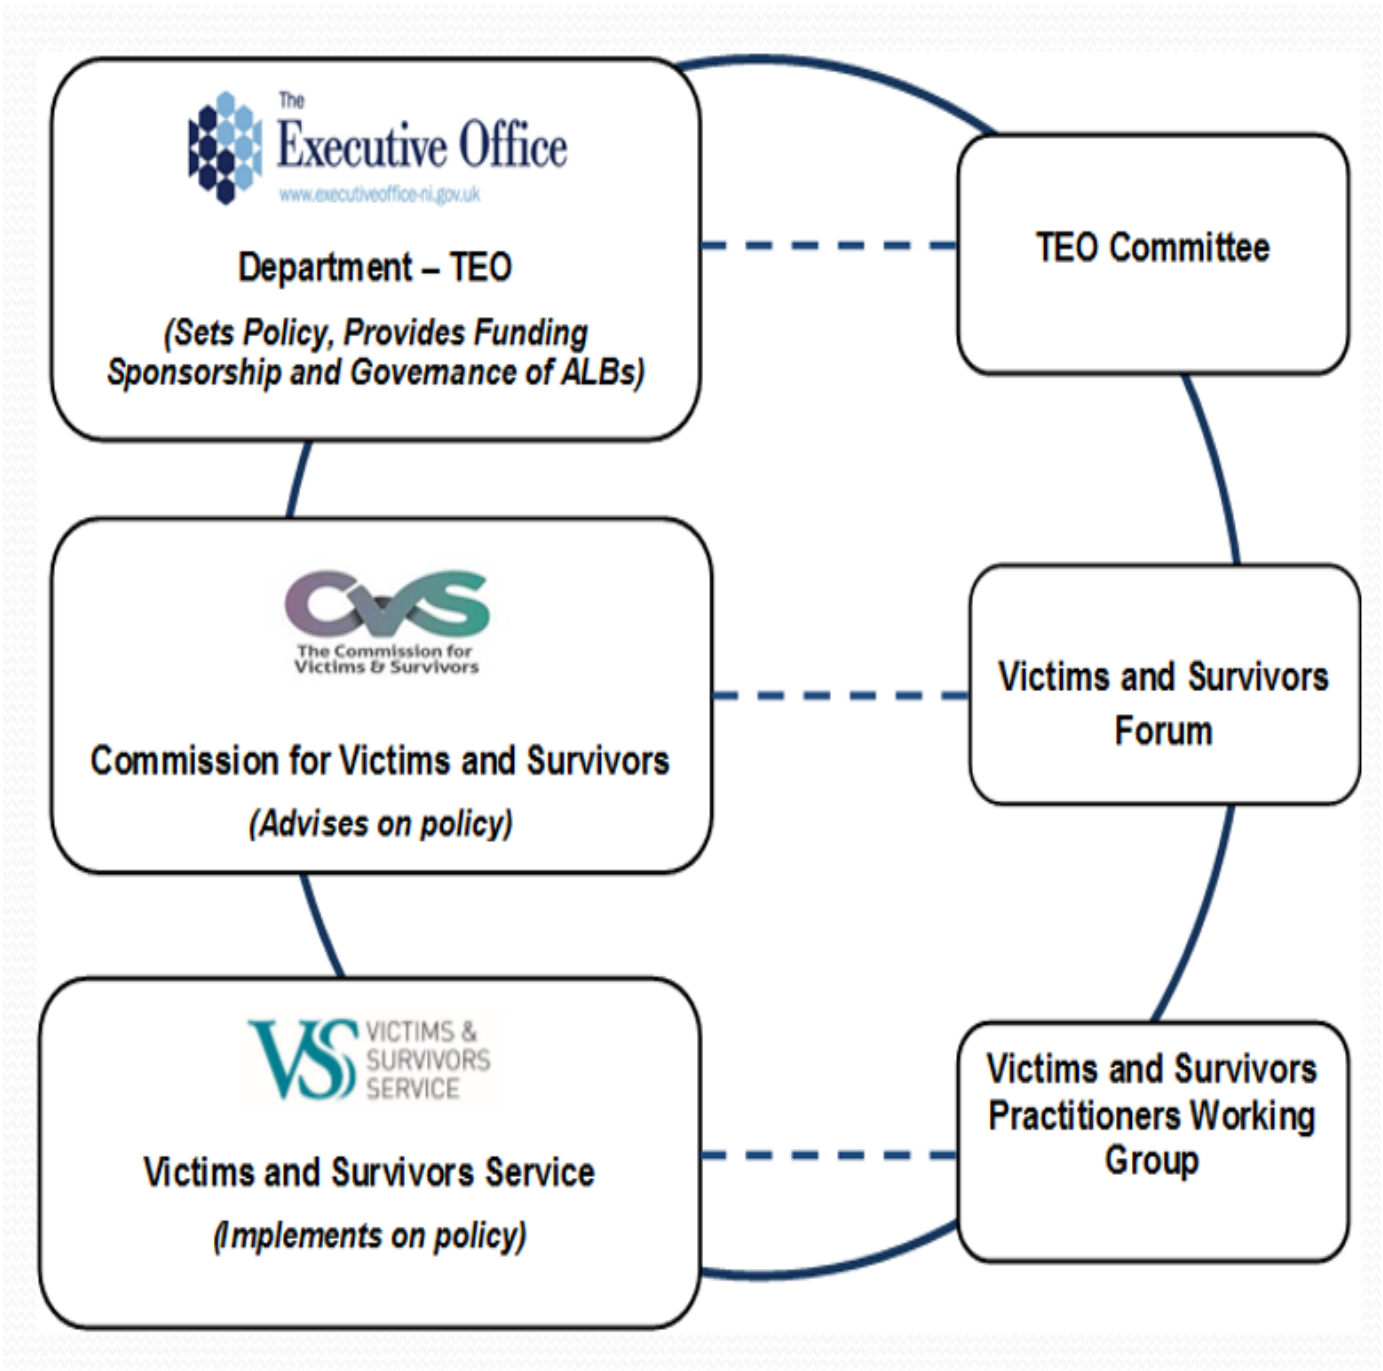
The Executive Office
www.executiveoffice-ni.gov.uk

Department – TEO

(Sets Policy, Provides Funding Sponsorship and Governance of ALBs)

TEO Committee

CVS
The Commission for Victims & Survivors

Commission for Victims and Survivors

(Advises on policy)

Victims and Survivors Forum

VS VICTIMS & SURVIVORS SERVICE

Victims and Survivors Service

(Implements on policy)

Victims and Survivors Practitioners Working Group